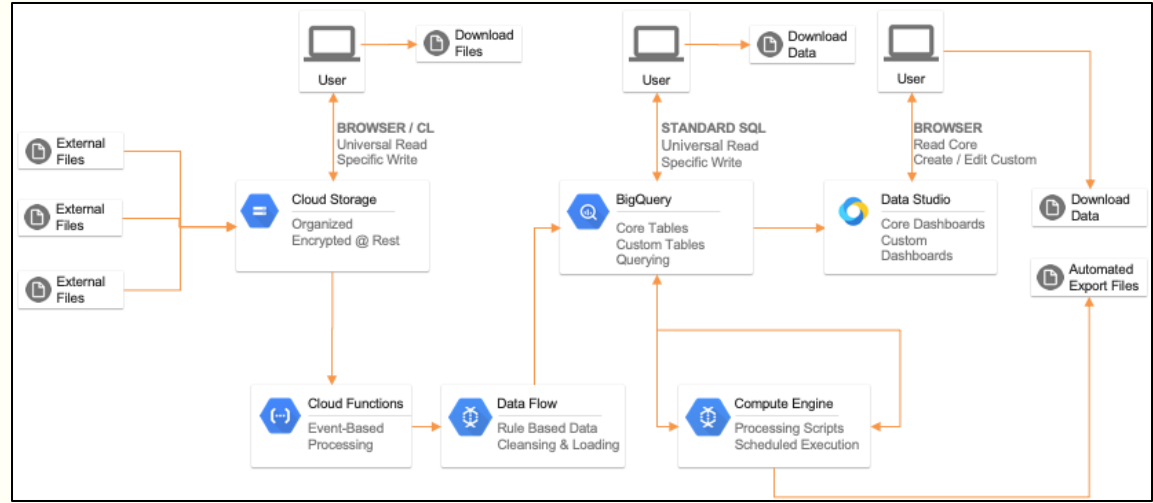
User

Download Files

User

Download Data

User

External Files

External Files

External Files

BROWSER / CL
Universal Read
Specific Write

STANDARD SQL
Universal Read
Specific Write

BROWSER
Read Core
Create / Edit Custom

Cloud Storage
Organized
Encrypted @ Rest

BigQuery
Core Tables
Custom Tables
Querying

Data Studio
Core Dashboards
Custom Dashboards

Download Data

Automated Export Files

Cloud Functions
Event-Based Processing

Data Flow
Rule Based Data Cleansing & Loading

Compute Engine
Processing Scripts
Scheduled Execution